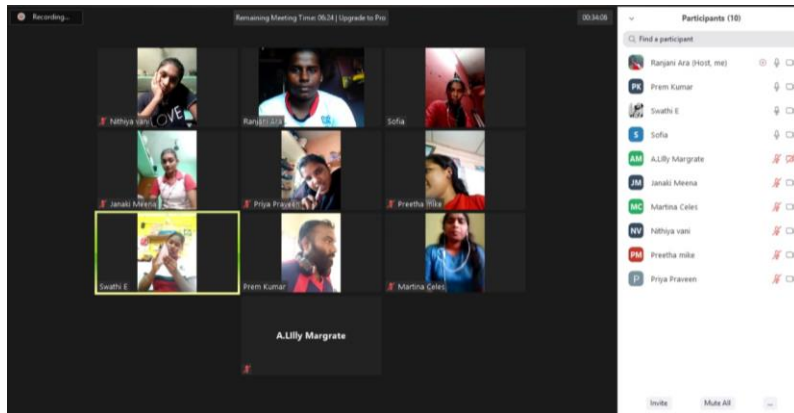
Recording...

Remaining Meeting Time: 06:24 | Upgrade to Pro

00:34:08

Participants (10)

Find a participant

Ranjani Ara (Host, me)

PK Prem Kumar

Swathi E

S Sofia

AM A.Llly Margrate

JM Janaki Meena

MC Martina Celes

NV Nithiya vani

PM Preetha mike

P Priya Praveen

Nithiya vani

LOVE

Ranjani Ara

Sofia

Janaki Meena

Priya Praveen

Preetha mike

Swathi E

Prem Kumar

Martina Celes

A.Llly Margrate

Invite

Mute All

...